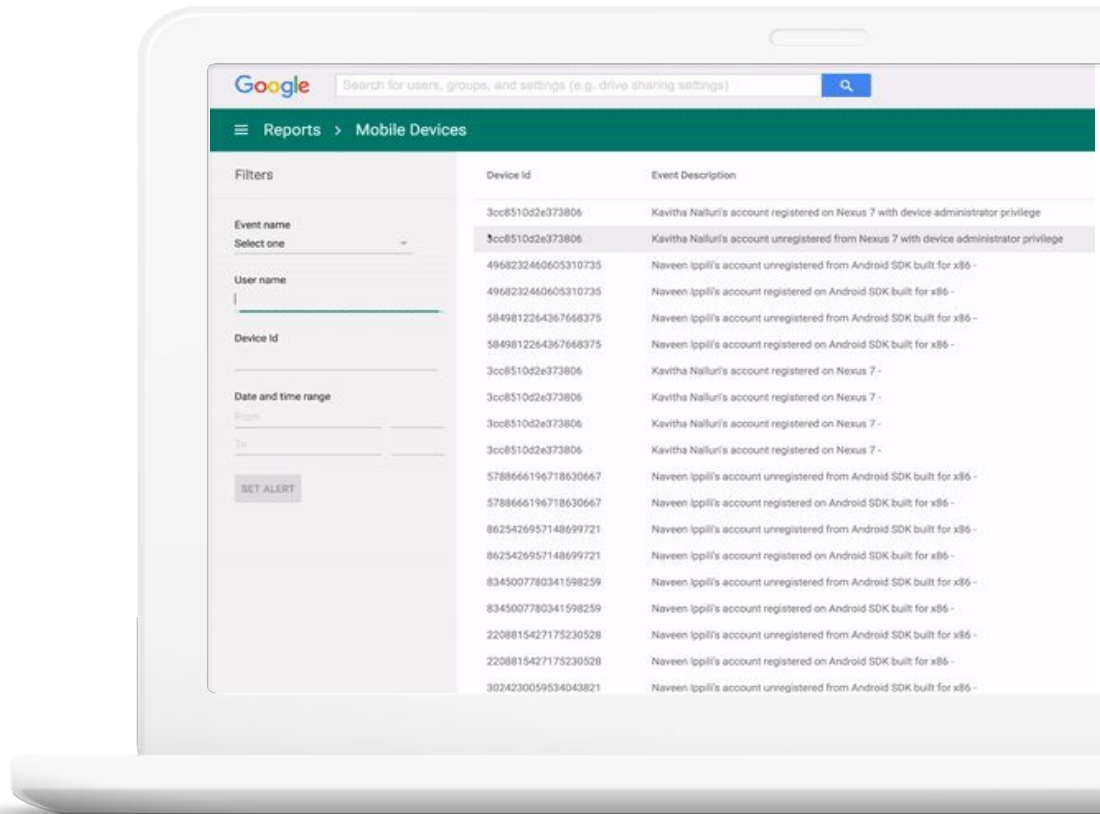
Google

Search for users, groups, and settings (e.g. drive sharing settings)

≡ Reports > Mobile Devices

Filters

Event name
Select one

User name

Device Id

Date and time range
From
To

SET ALERT

| Device Id | Event Description |
|---|---|
| 3cc8510d2e373806 | Kavitha Nalluri's account registered on Nexus 7 with device administrator privilege |
| 3cc8510d2e373806 | Kavitha Nalluri's account unregistered from Nexus 7 with device administrator privilege |
| 4968232460605310735 | Naveen Ippili's account unregistered from Android SDK built for x86 - |
| 4968232460605310735 | Naveen Ippili's account registered on Android SDK built for x86 - |
| 5849812264367668375 | Naveen Ippili's account unregistered from Android SDK built for x86 - |
| 5849812264367668375 | Naveen Ippili's account registered on Android SDK built for x86 - |
| 3cc8510d2e373806 | Kavitha Nalluri's account registered on Nexus 7 - |
| 3cc8510d2e373806 | Kavitha Nalluri's account registered on Nexus 7 - |
| 3cc8510d2e373806 | Kavitha Nalluri's account registered on Nexus 7 - |
| 3cc8510d2e373806 | Kavitha Nalluri's account registered on Nexus 7 - |
| 5788666196718630667 | Naveen Ippili's account unregistered from Android SDK built for x86 - |
| 5788666196718630667 | Naveen Ippili's account registered on Android SDK built for x86 - |
| 8625426957148699721 | Naveen Ippili's account unregistered from Android SDK built for x86 - |
| 8625426957148699721 | Naveen Ippili's account registered on Android SDK built for x86 - |
| 8345007780341598259 | Naveen Ippili's account unregistered from Android SDK built for x86 - |
| 8345007780341598259 | Naveen Ippili's account registered on Android SDK built for x86 - |
| 2208815427175230528 | Naveen Ippili's account unregistered from Android SDK built for x86 - |
| 2208815427175230528 | Naveen Ippili's account registered on Android SDK built for x86 - |
| 3024230059534043821 | Naveen Ippili's account unregistered from Android SDK built for x86 - |